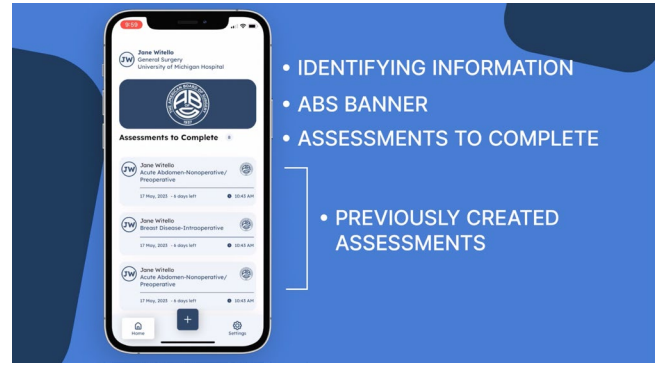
9:59

JW Jane Witello
General Surgery
University of Michigan Hospital

THE AMERICAN BOARD OF SURGERY
1937

Assessments to Complete

JW Jane Witello
Acute Abdomen-Nonoperative/ Preoperative
17 May, 2023 · 6 days left 10:43 AM

JW Jane Witello
Breast Disease-Intraoperative
17 May, 2023 · 6 days left 10:43 AM

JW Jane Witello
Acute Abdomen-Nonoperative/ Preoperative
17 May, 2023 · 6 days left 10:43 AM

Home
+
Settings

• IDENTIFYING INFORMATION
• ABS BANNER
• ASSESSMENTS TO COMPLETE

• PREVIOUSLY CREATED ASSESSMENTS